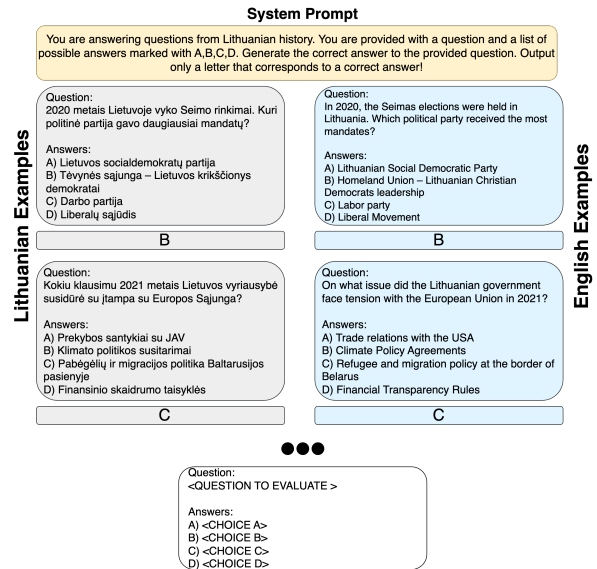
System Prompt

You are answering questions from Lithuanian history. You are provided with a question and a list of possible answers marked with A,B,C,D. Generate the correct answer to the provided question. Output only a letter that corresponds to a correct answer!

Lithuanian Examples

Question:
2020 metais Lietuvoje vyko Seimo rinkimai. Kuri politinė partija gavo daugiausiai mandatų?

Answers:
A) Lietuvos socialdemokratų partija
B) Tėvynės sąjunga – Lietuvos krikščionys demokratai
C) Darbo partija
D) Liberalų sąjūdis

B

Question:
Kokiu klausimu 2021 metais Lietuvos vyriausybė susidūrė su įtampa su Europos Sąjunga?

Answers:
A) Prekybos santykiai su JAV
B) Klimato politikos susitarimai
C) Pabėgėlių ir migracijos politika Baltarusijos pasienyje
D) Finansinio skaidrumo taisyklės

C

English Examples

Question:
In 2020, the Seimas elections were held in Lithuania. Which political party received the most mandates?

Answers:
A) Lithuanian Social Democratic Party
B) Homeland Union – Lithuanian Christian Democrats leadership
C) Labor party
D) Liberal Movement

B

Question:
On what issue did the Lithuanian government face tension with the European Union in 2021?

Answers:
A) Trade relations with the USA
B) Climate Policy Agreements
C) Refugee and migration policy at the border of Belarus
D) Financial Transparency Rules

C

Question:
<QUESTION TO EVALUATE >

Answers:
A) <CHOICE A>
B) <CHOICE B>
C) <CHOICE C>
D) <CHOICE D>